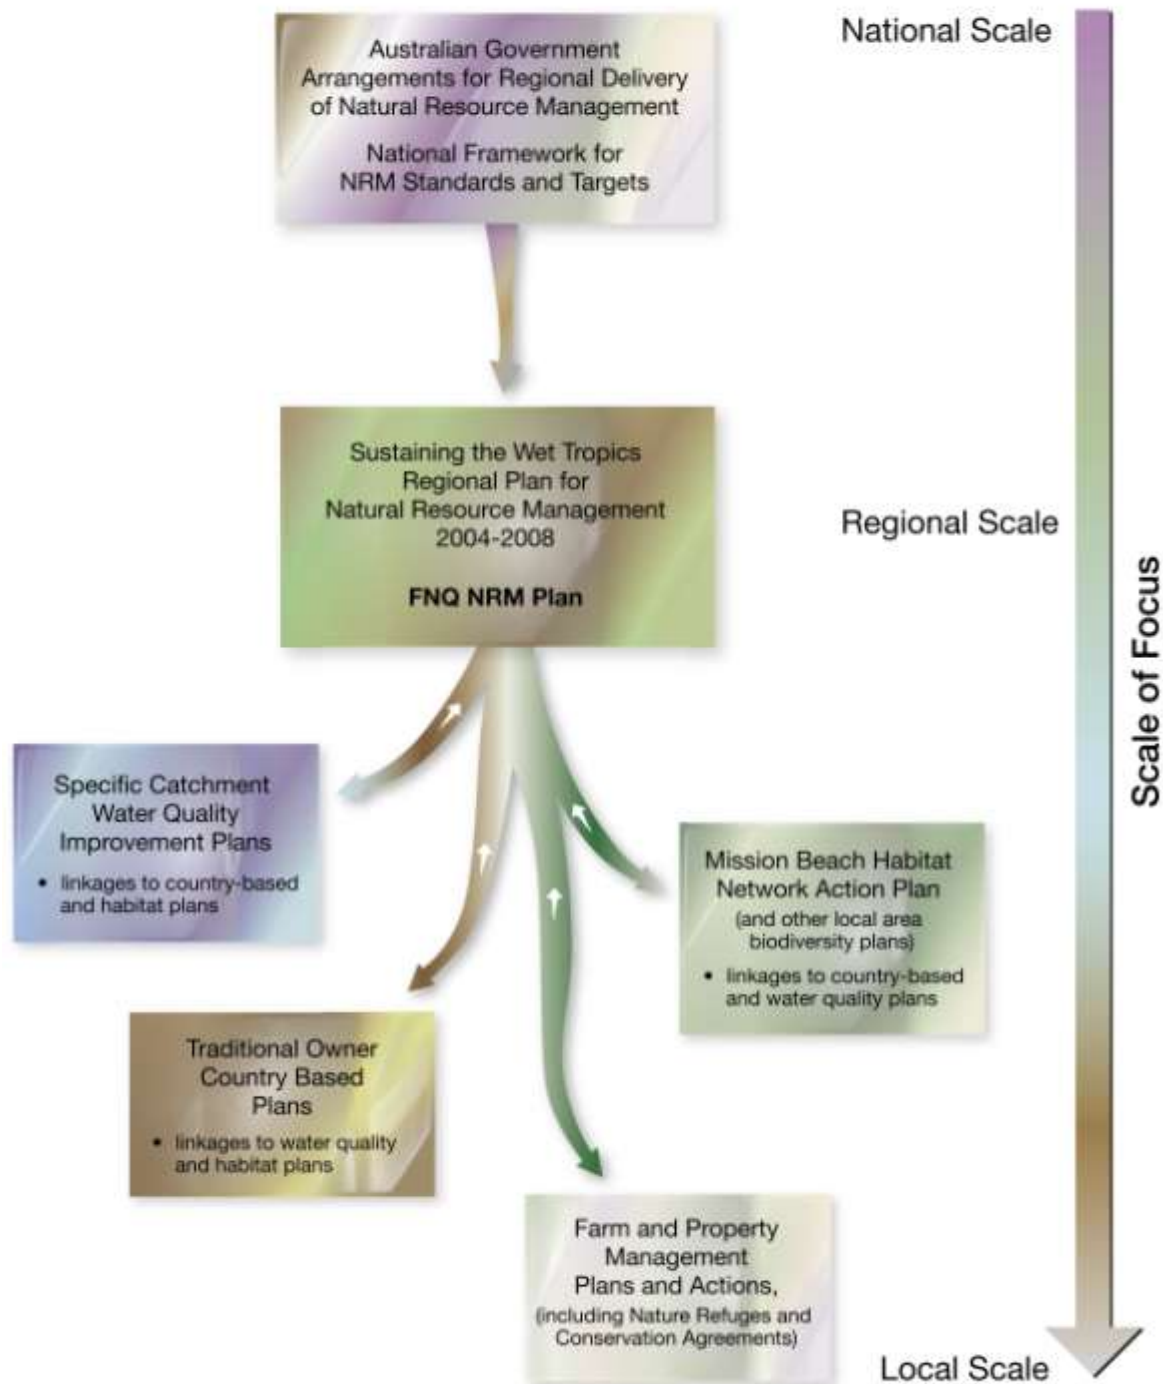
Australian Government Arrangements for Regional Delivery of Natural Resource Management

National Framework for NRM Standards and Targets

National Scale

Sustaining the Wet Tropics Regional Plan for Natural Resource Management 2004-2008

FNQ NRM Plan

Regional Scale

Scale of Focus

Specific Catchment Water Quality Improvement Plans

• linkages to country-based and habitat plans

Mission Beach Habitat Network Action Plan

(and other local area biodiversity plans)

• linkages to country-based and water quality plans

Traditional Owner Country Based Plans

• linkages to water quality and habitat plans

Farm and Property Management Plans and Actions,

(including Nature Refuges and Conservation Agreements)

Local Scale